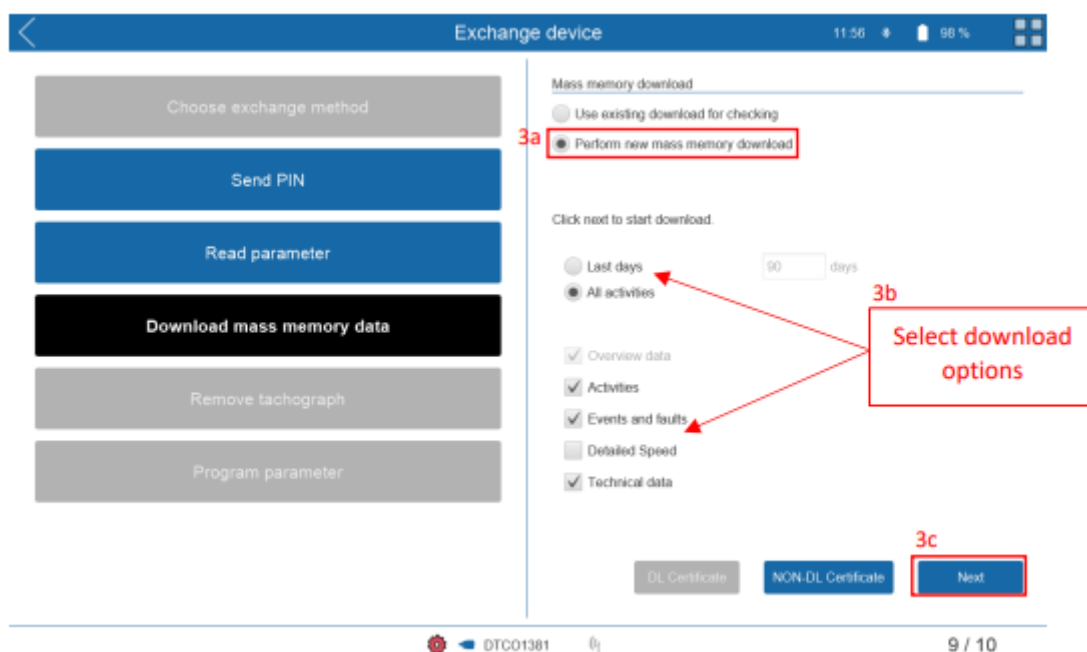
Exchange device

11:56 98 %

Choose exchange method

Send PIN

Read parameter

Download mass memory data

Remove tachograph

Program parameter

Mass memory download

Use existing download for checking

3a

Perform new mass memory download

Click next to start download.

Last days 90 days

All activities

3b

Select download options

Overview data

Activities

Events and faults

Detailed Speed

Technical data

3c

DL Certificate

NON-DL Certificate

Next

DTCO1381

9 / 10